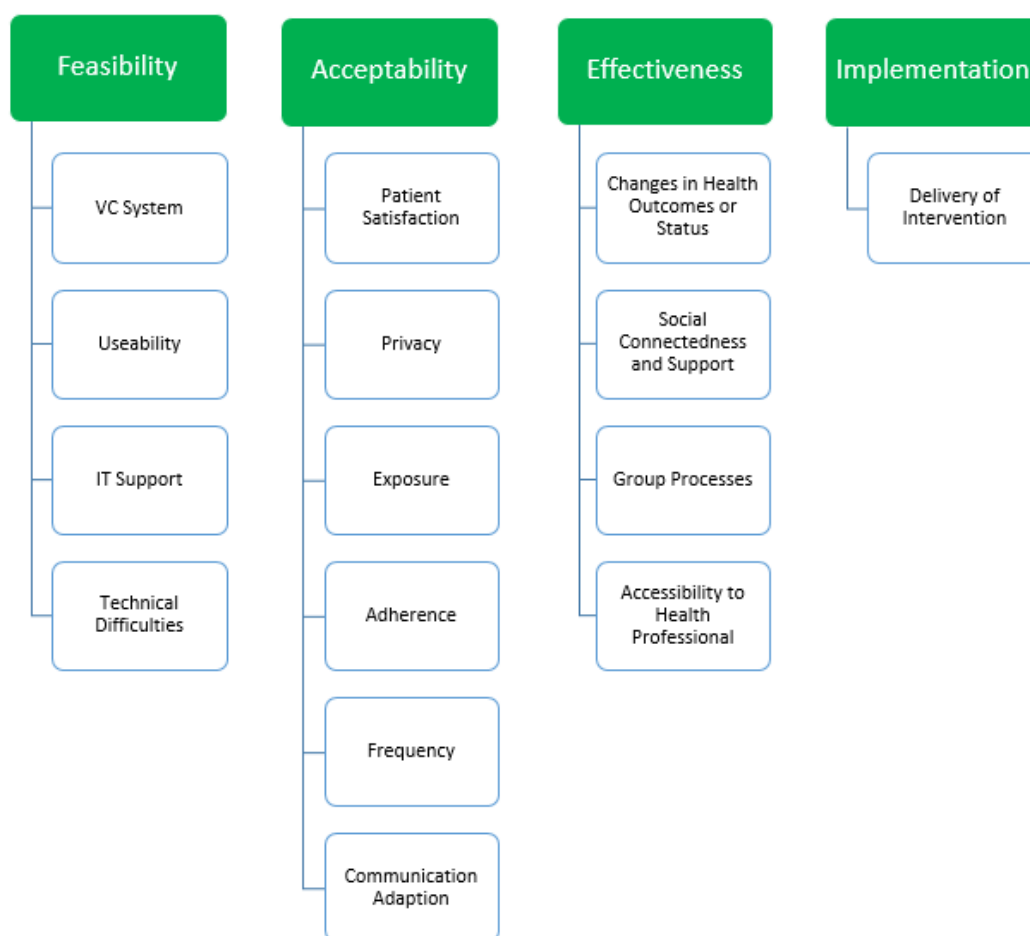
Feasibility

VC System

Useability

IT Support

Technical Difficulties

Acceptability

Patient Satisfaction

Privacy

Exposure

Adherence

Frequency

Communication Adaption

Effectiveness

Changes in Health Outcomes or Status

Social Connectedness and Support

Group Processes

Accessibility to Health Professional

Implementation

Delivery of Intervention